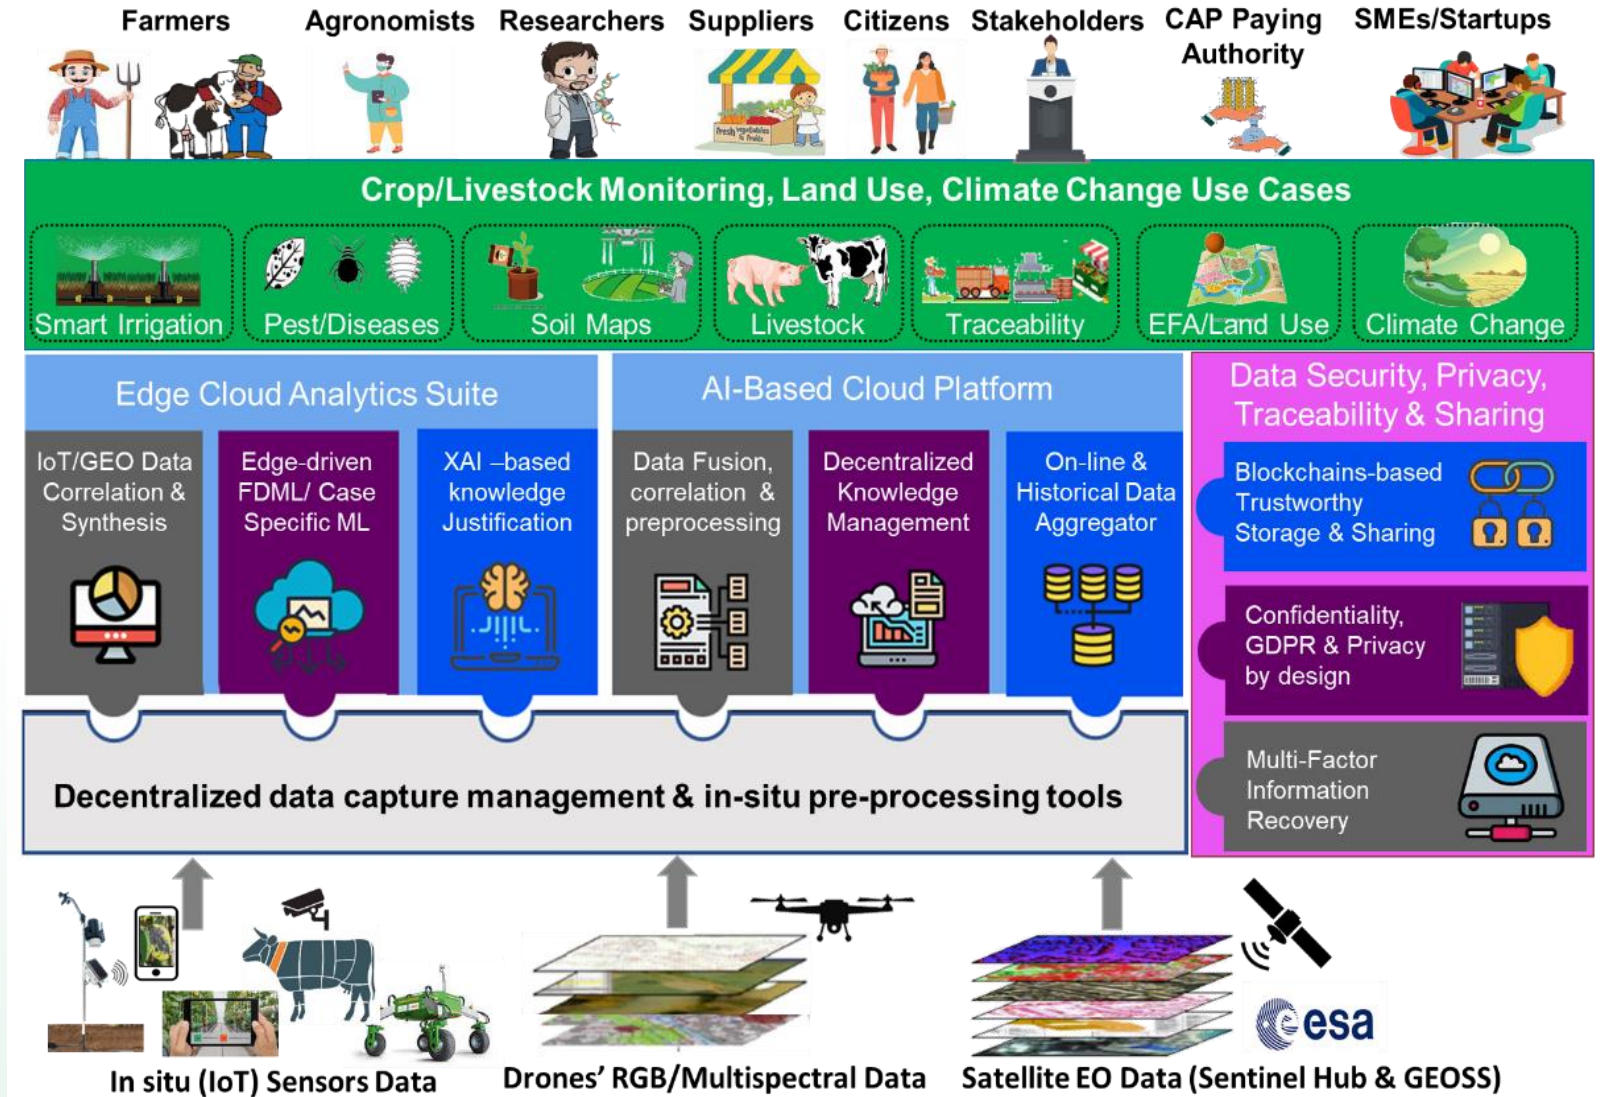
Farmers Agronomists Researchers Suppliers Citizens Stakeholders CAP Paying Authority SMEs/Startups

Crop/Livestock Monitoring, Land Use, Climate Change Use Cases

Smart Irrigation Pest/Diseases Soil Maps Livestock Traceability EFA/Land Use Climate Change

Edge Cloud Analytics Suite

IoT/GEO Data Correlation & Synthesis

Edge-driven FDML/ Case Specific ML

XAI –based knowledge Justification

AI-Based Cloud Platform

Data Fusion, correlation & preprocessing

Decentralized Knowledge Management

On-line & Historical Data Aggregator

Data Security, Privacy, Traceability & Sharing

Blockchains-based Trustworthy Storage & Sharing

Confidentiality, GDPR & Privacy by design

Multi-Factor Information Recovery

Decentralized data capture management & in-situ pre-processing tools

In situ (IoT) Sensors Data Drones' RGB/Multispectral Data Satellite EO Data (Sentinel Hub & GEOSS)

esa